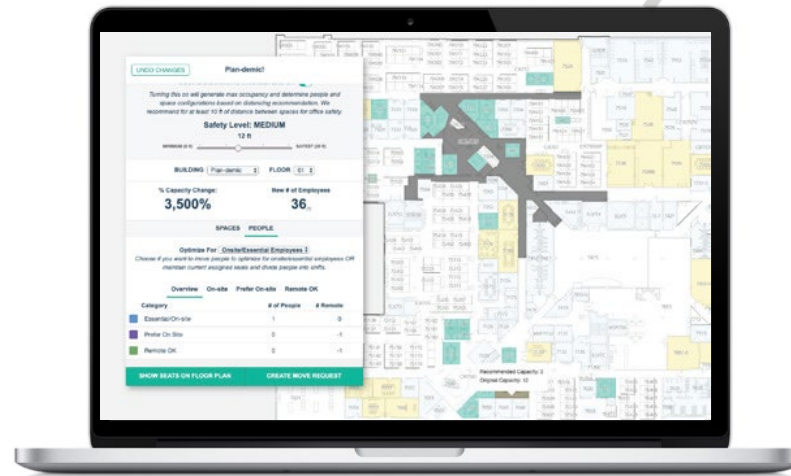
UNDO CHANGES

Plan-demic!

Turning this on will generate max occupancy and determine people and space configurations based on distancing recommendation. We recommend for at least 10 ft of distance between spaces for office safety.

Safety Level: MEDIUM

12 ft

MINIMUM (6 ft)

SAFEST (20 ft)

BUILDING Plan-demic

FLOOR 01

% Capacity Change:

3,500%

New # of Employees

36

SPACES

PEOPLE

Optimize For Onsite/Essential Employees

Choose if you want to move people to optimize for onsite/essential employees OR maintain current assigned seats and divide people into shifts.

Overview

On-site

Prefer On-site

Remote OK

| Category | # of People | # Remote |
|---|---|---|
| Essential/On-site | 1 | 0 |
| Prefer On Site | 0 | -1 |
| Remote OK | 0 | -1 |

SHOW SEATS ON FLOOR PLAN

CREATE MOVE REQUEST

Recommended Capacity: 3
Original Capacity: 10